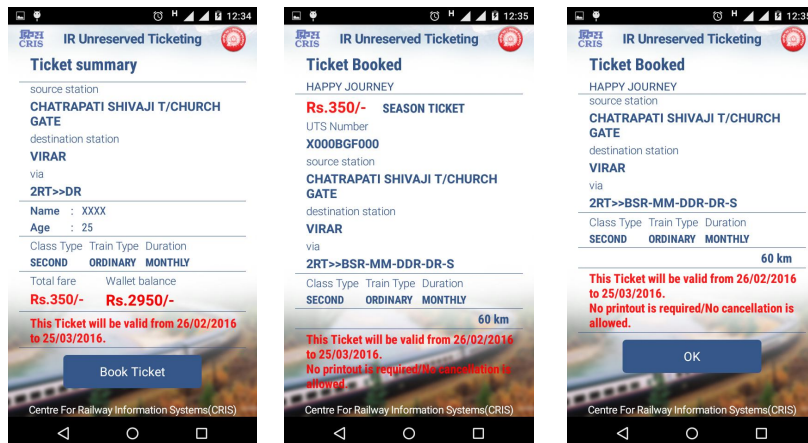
12:34

क्रिस CRIS IR Unreserved Ticketing

Ticket summary

source station
CHATRAPATI SHIVAJI T/CHURCH GATE
destination station
VIRAR
via
2RT>>DR

Name : XXXX
Age : 25

Class Type Train Type Duration
SECOND ORDINARY MONTHLY

Total fare Wallet balance
Rs.350/- Rs.2950/-

This Ticket will be valid from 26/02/2016 to 25/03/2016.

Book Ticket

Centre For Railway Information Systems(CRIS)

12:35

क्रिस CRIS IR Unreserved Ticketing

Ticket Booked

HAPPY JOURNEY

Rs.350/- SEASON TICKET

UTS Number
X000BGF000
source station
CHATRAPATI SHIVAJI T/CHURCH GATE
destination station
VIRAR
via
2RT>>BSR-MM-DDR-DR-S

Class Type Train Type Duration
SECOND ORDINARY MONTHLY
60 km

This Ticket will be valid from 26/02/2016 to 25/03/2016.
No printout is required/No cancellation is allowed.

Centre For Railway Information Systems(CRIS)

12:35

क्रिस CRIS IR Unreserved Ticketing

Ticket Booked

HAPPY JOURNEY
source station
CHATRAPATI SHIVAJI T/CHURCH GATE
destination station
VIRAR
via
2RT>>BSR-MM-DDR-DR-S

Class Type Train Type Duration
SECOND ORDINARY MONTHLY
60 km

This Ticket will be valid from 26/02/2016 to 25/03/2016.
No printout is required/No cancellation is allowed.

OK

Centre For Railway Information Systems(CRIS)